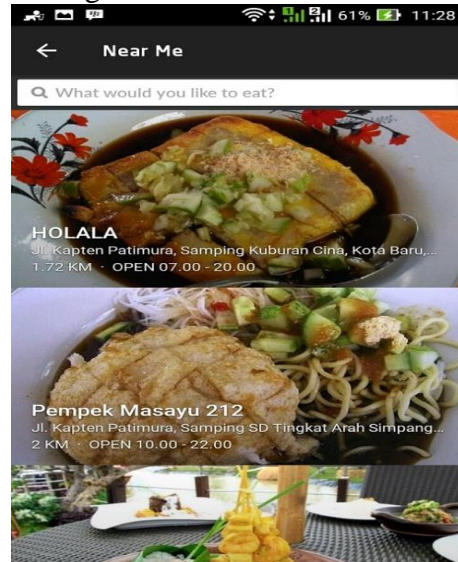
61% 11:28

Near Me

What would you like to eat?

HOLALA
Jl. Kapten Patimura, Samping Kuburan Cina, Kota Baru,...
1.72 KM · OPEN 07.00 - 20.00

Pempek Masayu 212
Jl. Kapten Patimura, Samping SD Tingkat Arah Simpang...
2 KM · OPEN 10.00 - 22.00